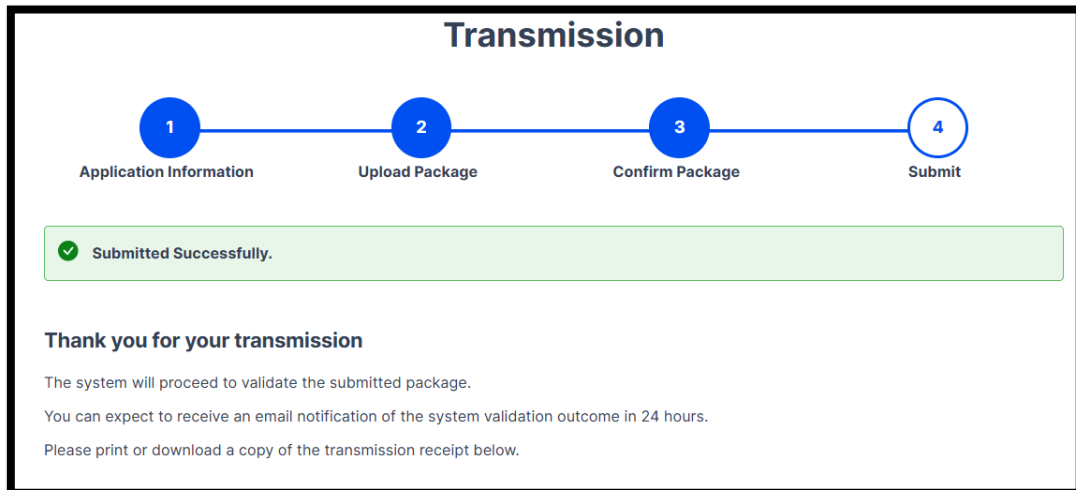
Transmission

1
Application Information

2
Upload Package

3
Confirm Package

4
Submit

Submitted Successfully.

Thank you for your transmission

The system will proceed to validate the submitted package.

You can expect to receive an email notification of the system validation outcome in 24 hours.

Please print or download a copy of the transmission receipt below.